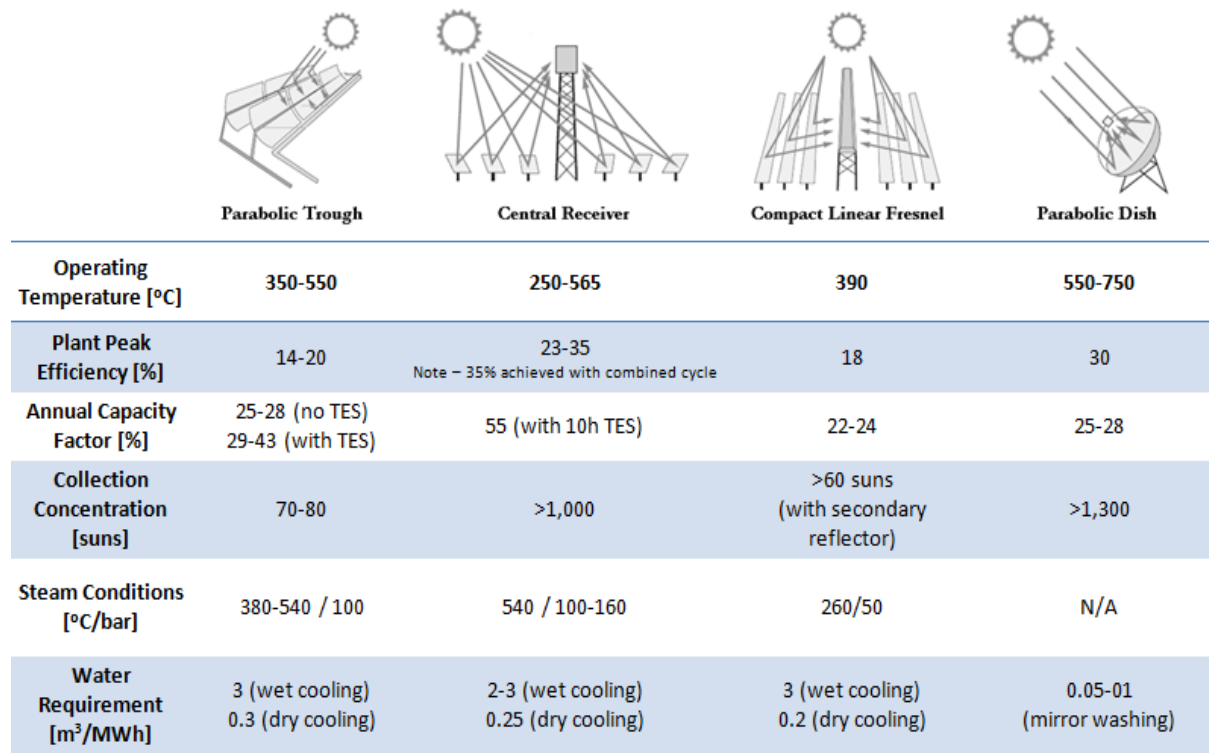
| | Parabolic Trough | Central Receiver | Compact Linear Fresnel | Parabolic Dish |
|---|---|---|---|---|
| Operating Temperature [ºC] | 350-550 | 250-565 | 390 | 550-750 |
| Plant Peak Efficiency [%] | 14-20 | 23-35 Note – 35% achieved with combined cycle | 18 | 30 |
| Annual Capacity Factor [%] | 25-28 (no TES) 29-43 (with TES) | 55 (with 10h TES) | 22-24 | 25-28 |
| Collection Concentration [suns] | 70-80 | >1,000 | >60 suns (with secondary reflector) | >1,300 |
| Steam Conditions [ºC/bar] | 380-540 / 100 | 540 / 100-160 | 260/50 | N/A |
| Water Requirement [m$^3$/MWh] | 3 (wet cooling) 0.3 (dry cooling) | 2-3 (wet cooling) 0.25 (dry cooling) | 3 (wet cooling) 0.2 (dry cooling) | 0.05-01 (mirror washing) |